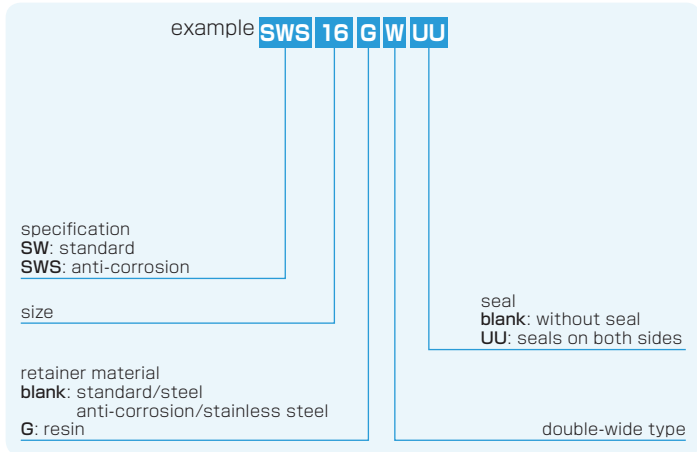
example SWS 16 G W UU

specification
SW: standard
SWS: anti-corrosion

size

seal
blank: without seal
UU: seals on both sides

retainer material
blank: standard/steel
anti-corrosion/stainless steel
G: resin

double-wide type